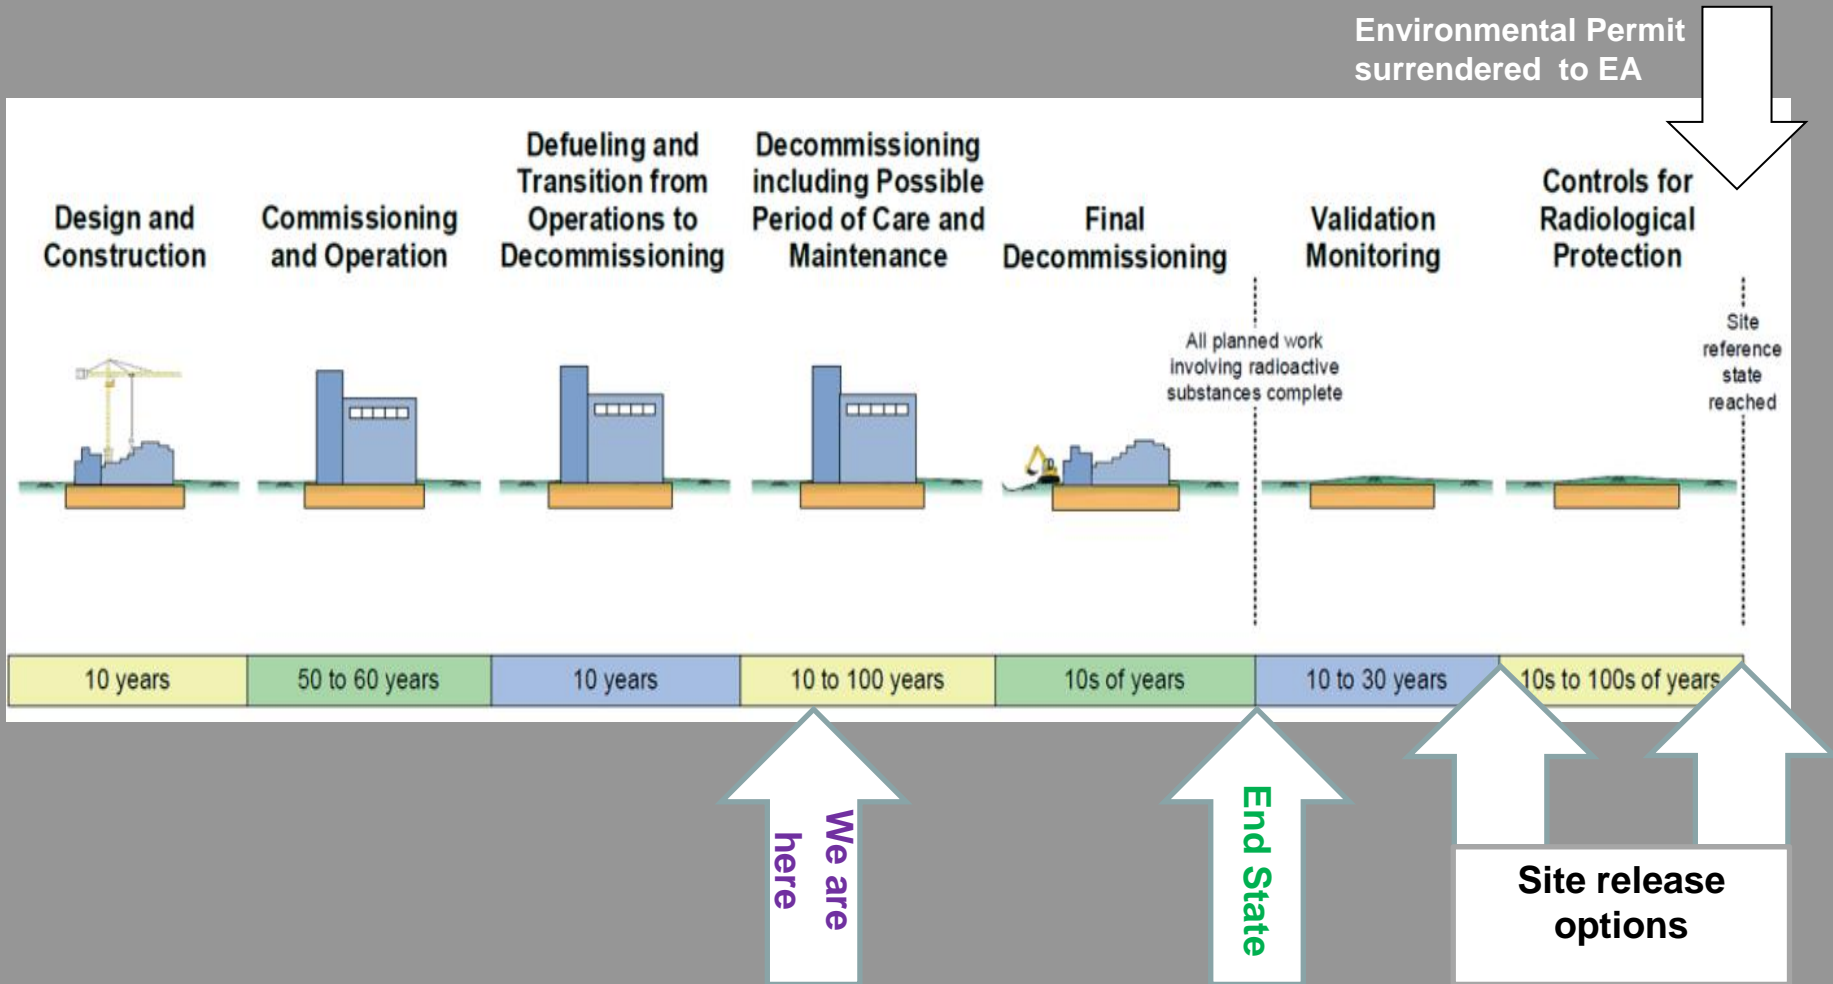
Environmental Permit surrendered to EA

Design and Construction

Commissioning and Operation

Defueling and Transition from Operations to Decommissioning

Decommissioning including Possible Period of Care and Maintenance

Final Decommissioning

Validation Monitoring

Controls for Radiological Protection

All planned work involving radioactive substances complete

Site reference state reached

| 10 years | 50 to 60 years | 10 years | 10 to 100 years | 10s of years | 10 to 30 years | 10s to 100s of years |
|---|---|---|---|---|---|---|

We are here

End State

Site release options